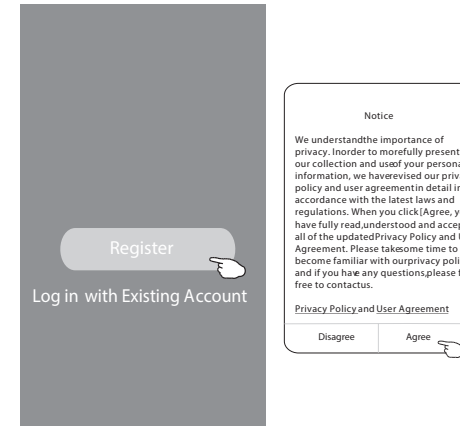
Register

Log in with Existing Account

Notice

We understandthe importance of privacy. Inorder to morefully present our collection and useof your personal information, we haverevised our priv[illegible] policy and user agreementin detail in accordance with the latest laws and regulations. When you click[Agree, y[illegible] have fully read,understood and accep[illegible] all of the updatedPrivacy Policy and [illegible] Agreement. Please takesome time to become familiar with ourprivacy poli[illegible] and if you have any questions,please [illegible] free to contactus.

Privacy Policy and User Agreement

Disagree

Agree